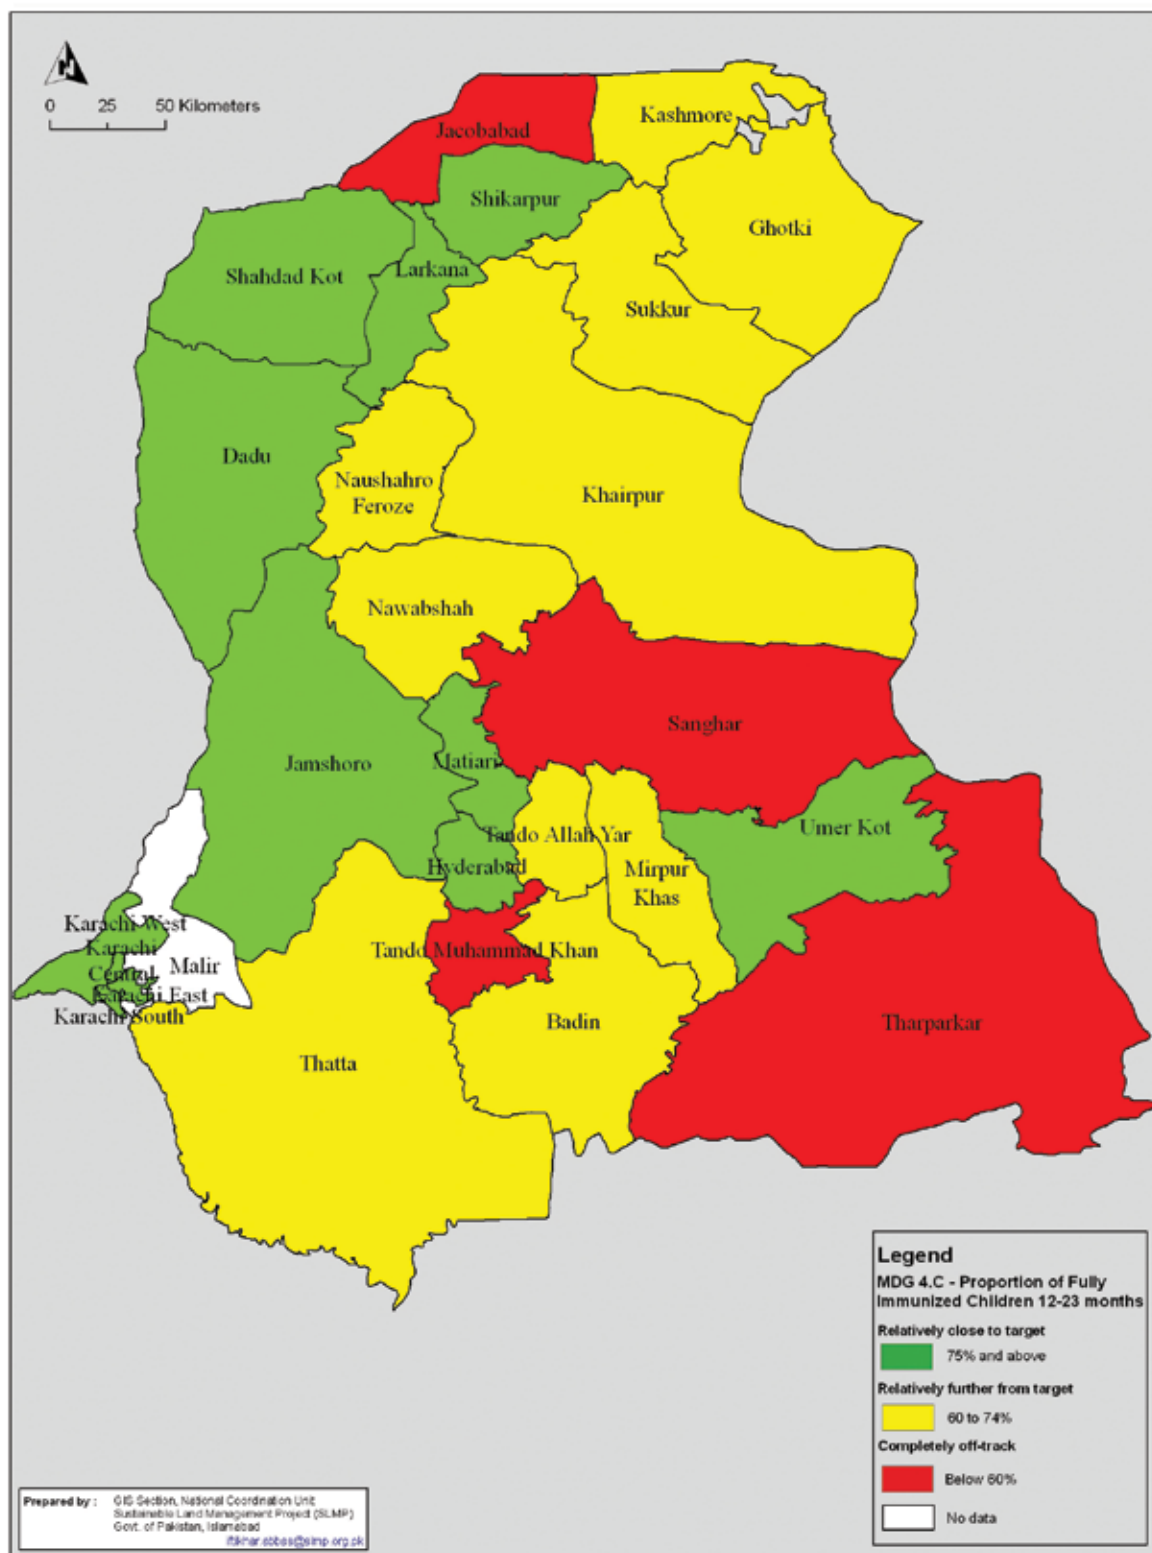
N

0 25 50 Kilometers

Jacobabad
Kashmore
Shikarpur
Ghotki
Shahdad Kot
Larkana
Sukkur
Dadu
Naushahro Feroze
Khairpur
Nawabshah
Sanghar
Jamshoro
Matiari
Tando Allah Yar
Umer Kot
Hyderabad
Mirpur Khas
Karachi West
Karachi Central
Malir
Karachi East
Karachi South
Tando Muhammad Khan
Badin
Tharparkar
Thatta

Legend
MDG 4.C - Proportion of Fully Immunized Children 12-23 months
Relatively close to target
75% and above
Relatively further from target
60 to 74%
Completely off-track
Below 60%
No data

Prepared by : GIS Section, National Coordination Unit Sustainable Land Management Project (SLMP) Govt. of Pakistan, Islamabad iftikhar.abbas@slmp.org.pk